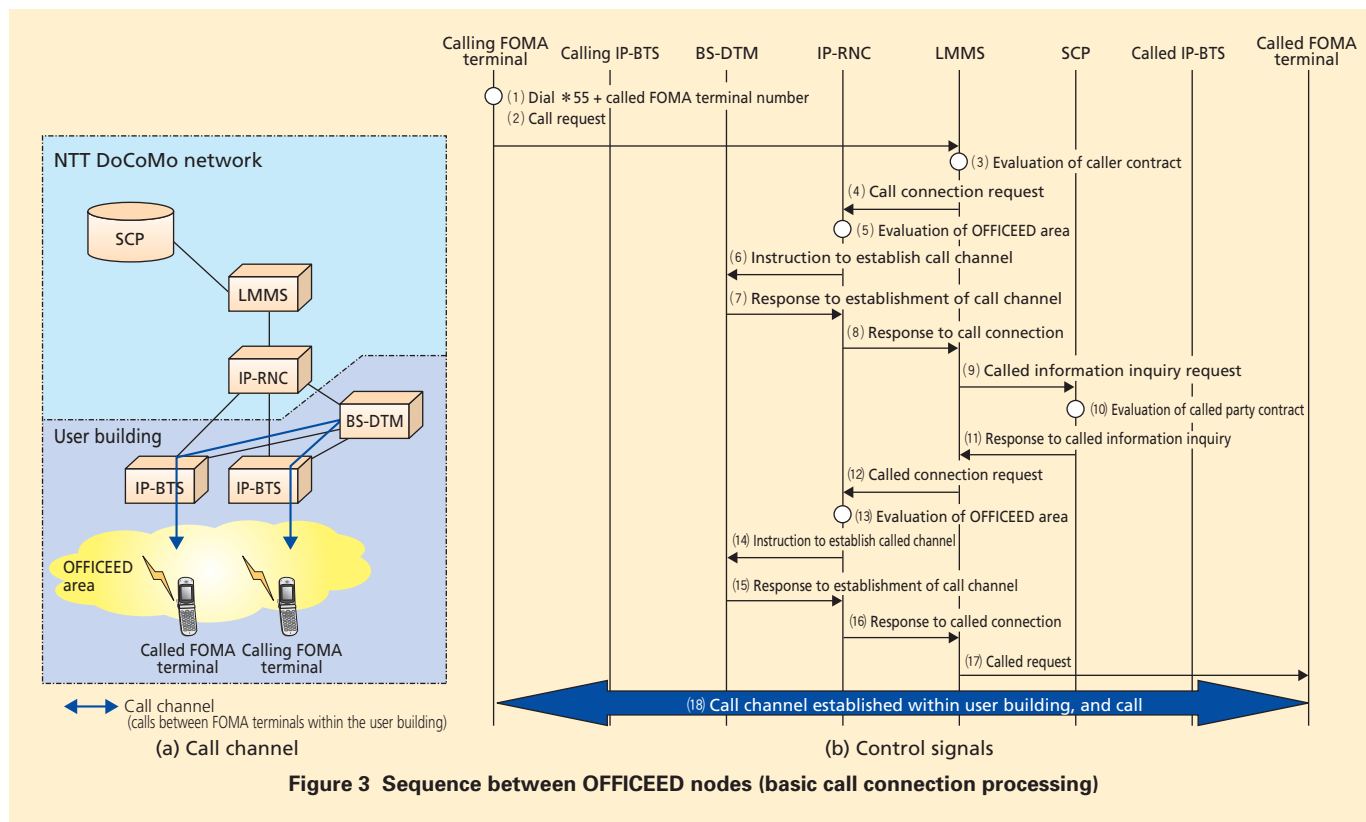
NTT DoCoMo network

SCP

LMMS

IP-RNC

BS-DTM

User building

IP-BTS

IP-BTS

OFFICEED area

Called FOMA terminal

Calling FOMA terminal

Call channel
(calls between FOMA terminals within the user building)

(a) Call channel

Calling FOMA terminal | Calling IP-BTS | BS-DTM | IP-RNC | LMMS | SCP | Called IP-BTS | Called FOMA terminal

(1) Dial ＊55 + called FOMA terminal number
(2) Call request
(3) Evaluation of caller contract
(4) Call connection request
(5) Evaluation of OFFICEED area
(6) Instruction to establish call channel
(7) Response to establishment of call channel
(8) Response to call connection
(9) Called information inquiry request
(10) Evaluation of called party contract
(11) Response to called information inquiry
(12) Called connection request
(13) Evaluation of OFFICEED area
(14) Instruction to establish called channel
(15) Response to establishment of call channel
(16) Response to called connection
(17) Called request
(18) Call channel established within user building, and call

(b) Control signals

Figure 3 Sequence between OFFICEED nodes (basic call connection processing)